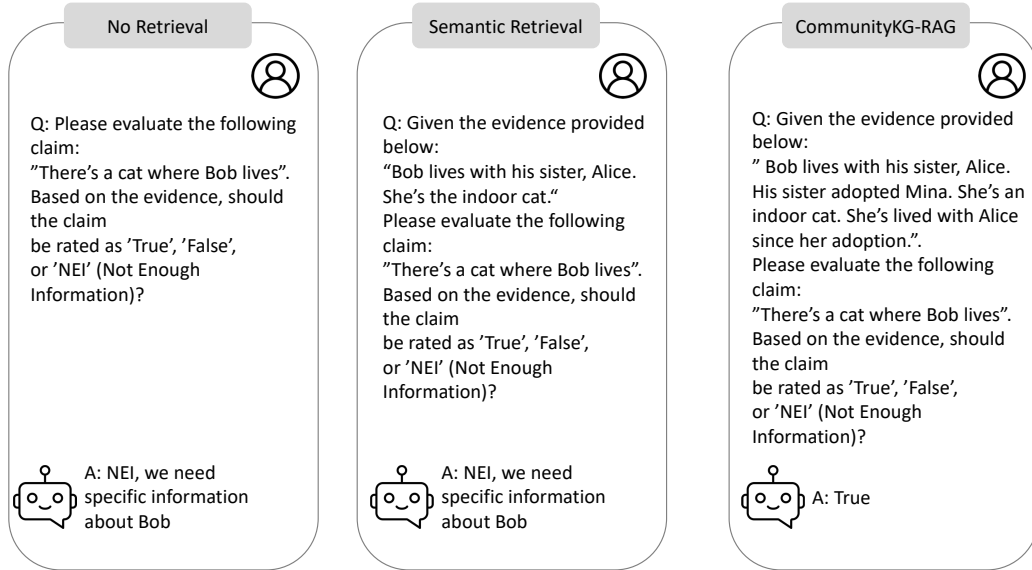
No Retrieval

Q: Please evaluate the following claim:
”There’s a cat where Bob lives”. Based on the evidence, should the claim
be rated as ’True’, ’False’, or ’NEI’ (Not Enough Information)?

A: NEI, we need specific information about Bob

Semantic Retrieval

Q: Given the evidence provided below:
“Bob lives with his sister, Alice. She’s the indoor cat.“
Please evaluate the following claim:
”There’s a cat where Bob lives”. Based on the evidence, should the claim
be rated as ’True’, ’False’, or ’NEI’ (Not Enough Information)?

A: NEI, we need specific information about Bob

CommunityKG-RAG

Q: Given the evidence provided below:
” Bob lives with his sister, Alice. His sister adopted Mina. She’s an indoor cat. She’s lived with Alice since her adoption.”.
Please evaluate the following claim:
”There’s a cat where Bob lives”. Based on the evidence, should the claim
be rated as ’True’, ’False’, or ’NEI’ (Not Enough Information)?

A: True